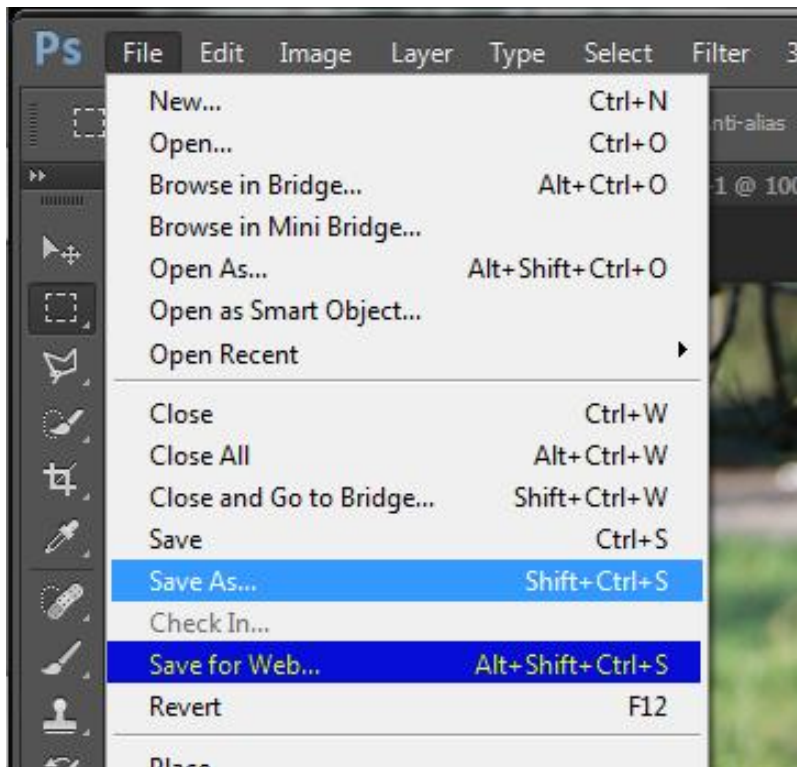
Ps File Edit Image Layer Type Select Filter 3

nti-alias

-1 @ 10

New... Ctrl+N
Open... Ctrl+O
Browse in Bridge... Alt+Ctrl+O
Browse in Mini Bridge...
Open As... Alt+Shift+Ctrl+O
Open as Smart Object...
Open Recent

Close Ctrl+W
Close All Alt+Ctrl+W
Close and Go to Bridge... Shift+Ctrl+W
Save Ctrl+S
Save As... Shift+Ctrl+S
Check In...
Save for Web... Alt+Shift+Ctrl+S
Revert F12

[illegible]